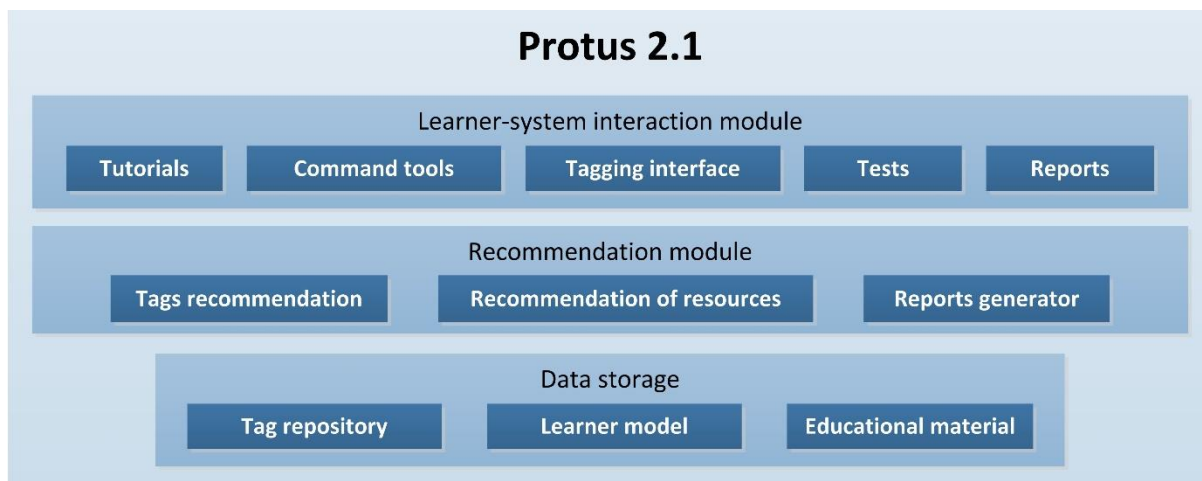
Protus 2.1

Learner-system interaction module

Tutorials

Command tools

Tagging interface

Tests

Reports

Recommendation module

Tags recommendation

Recommendation of resources

Reports generator

Data storage

Tag repository

Learner model

Educational material